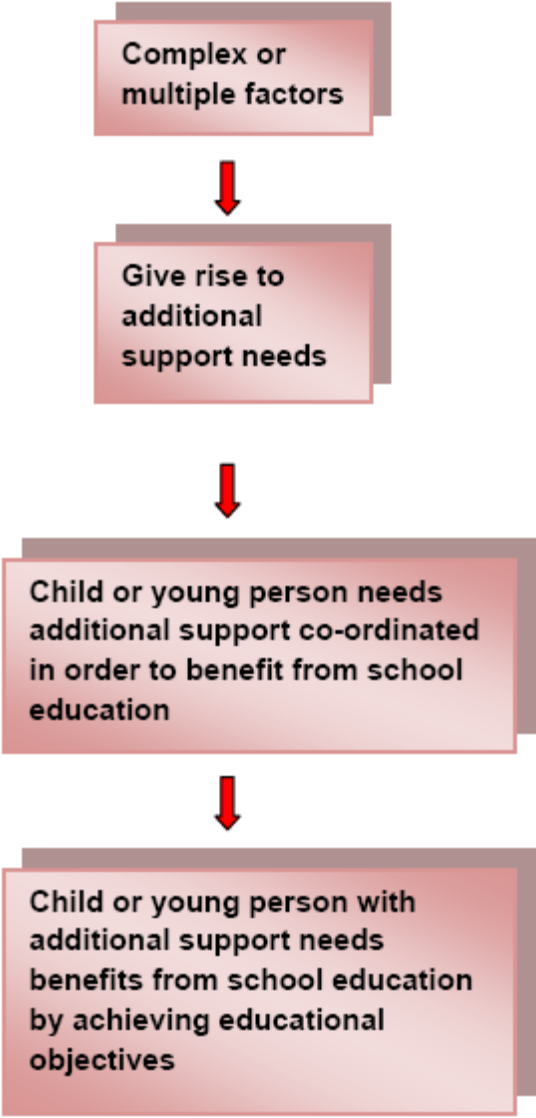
Complex or multiple factors

Give rise to additional support needs

Child or young person needs additional support co-ordinated in order to benefit from school education

Child or young person with additional support needs benefits from school education by achieving educational objectives